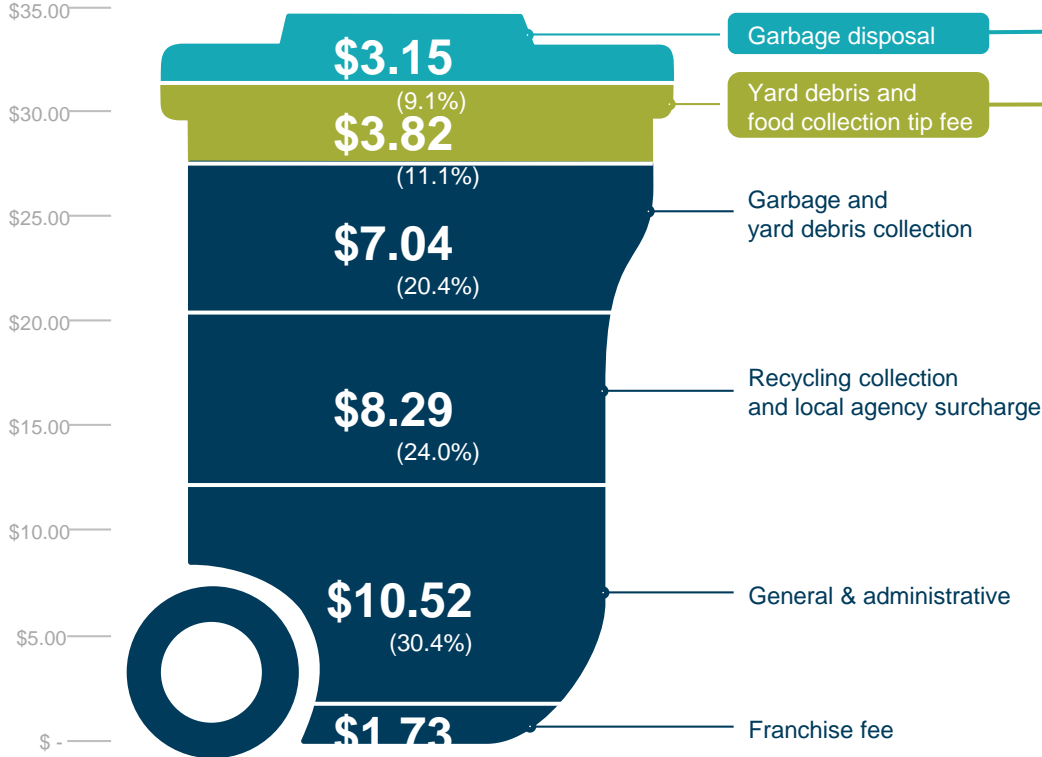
$35.00
$30.00
$25.00
$20.00
$15.00
$10.00
$5.00
$ -

$3.15
(9.1%)
Garbage disposal

$3.82
(11.1%)
Yard debris and food collection tip fee

$7.04
(20.4%)
Garbage and yard debris collection

$8.29
(24.0%)
Recycling collection and local agency surcharge

$10.52
(30.4%)
General & administrative

$1.73
Franchise fee